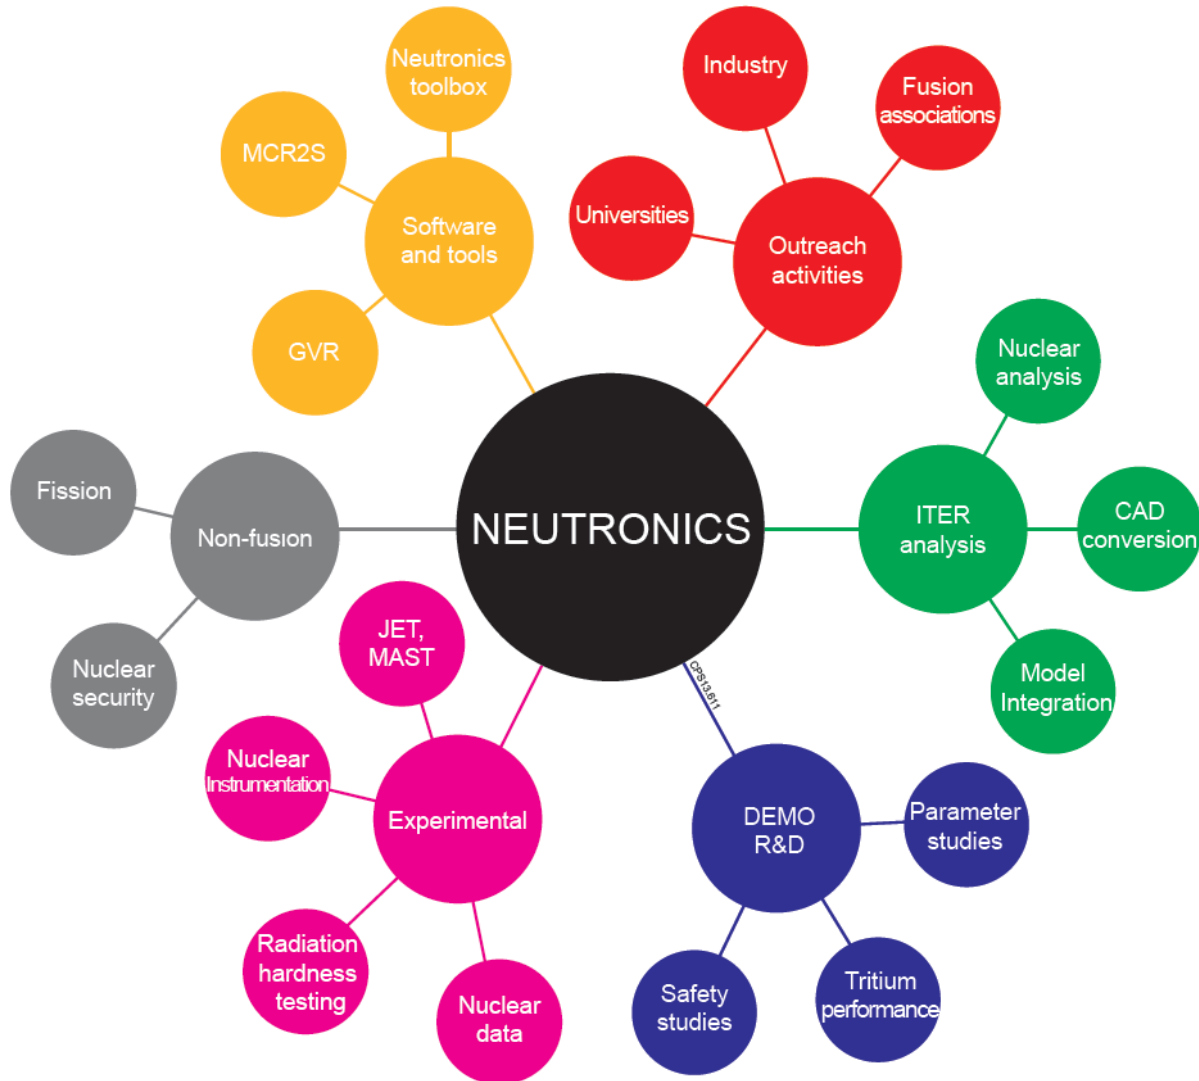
Neutronics toolbox

MCR2S

Software and tools

GVR

Industry

Fusion associations

Universities

Outreach activities

Nuclear analysis

ITER analysis

CAD conversion

Model Integration

NEUTRONICS

Fission

Non-fusion

Nuclear security

JET, MAST

Nuclear Instrumentation

Experimental

Radiation hardness testing

Nuclear data

CPS13.611

DEMO R&D

Parameter studies

Safety studies

Tritium performance